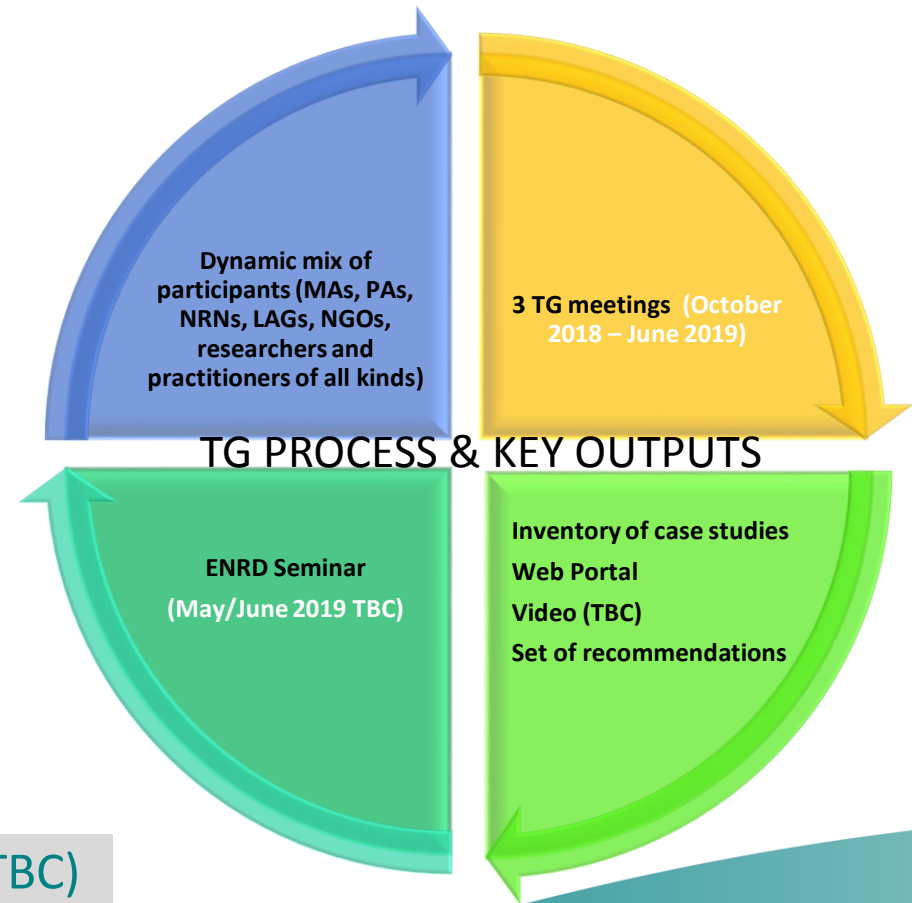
Dynamic mix of participants (MAs, PAs, NRNs, LAGs, NGOs, researchers and practitioners of all kinds)

3 TG meetings (October 2018 – June 2019)

TG PROCESS & KEY OUTPUTS

ENRD Seminar

(May/June 2019 TBC)

Inventory of case studies
Web Portal
Video (TBC)
Set of recommendations

TBC)